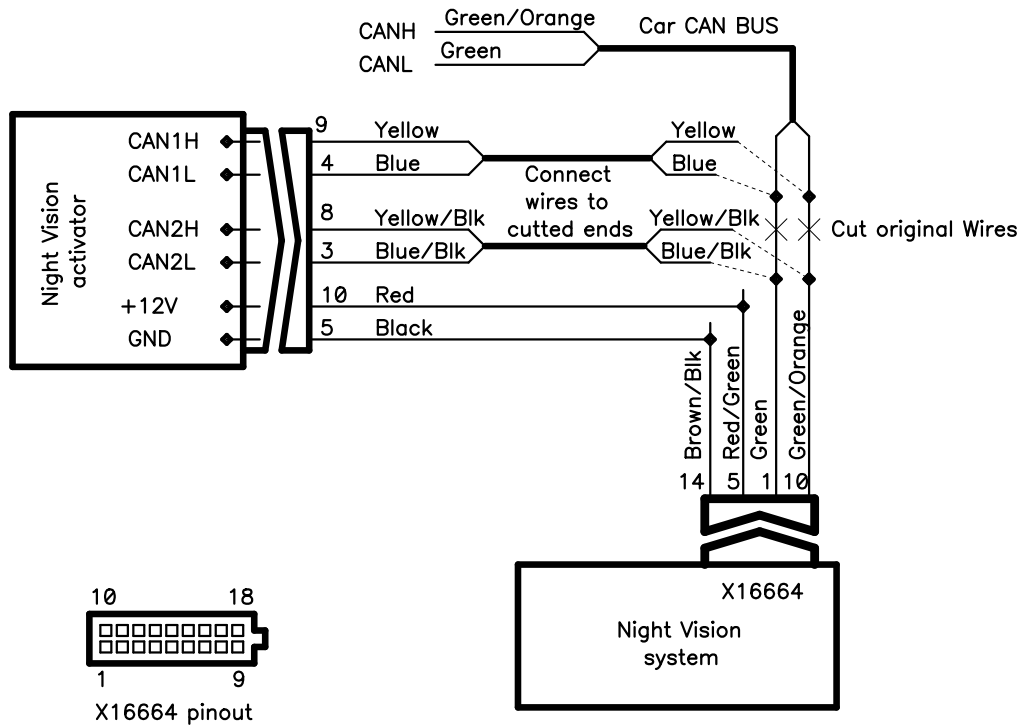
CANH
CANL
Green/Orange
Green
Car CAN BUS

Night Vision activator
CAN1H
CAN1L
CAN2H
CAN2L
+12V
GND

9 Yellow
4 Blue
8 Yellow/Blk
3 Blue/Blk
10 Red
5 Black

Connect wires to cutted ends

Yellow
Blue
Yellow/Blk
Blue/Blk

Cut original Wires

Brown/Blk
Red/Green
Green
Green/Orange

14 5 1 10

X16664
Night Vision system

10 18
1 9
X16664 pinout